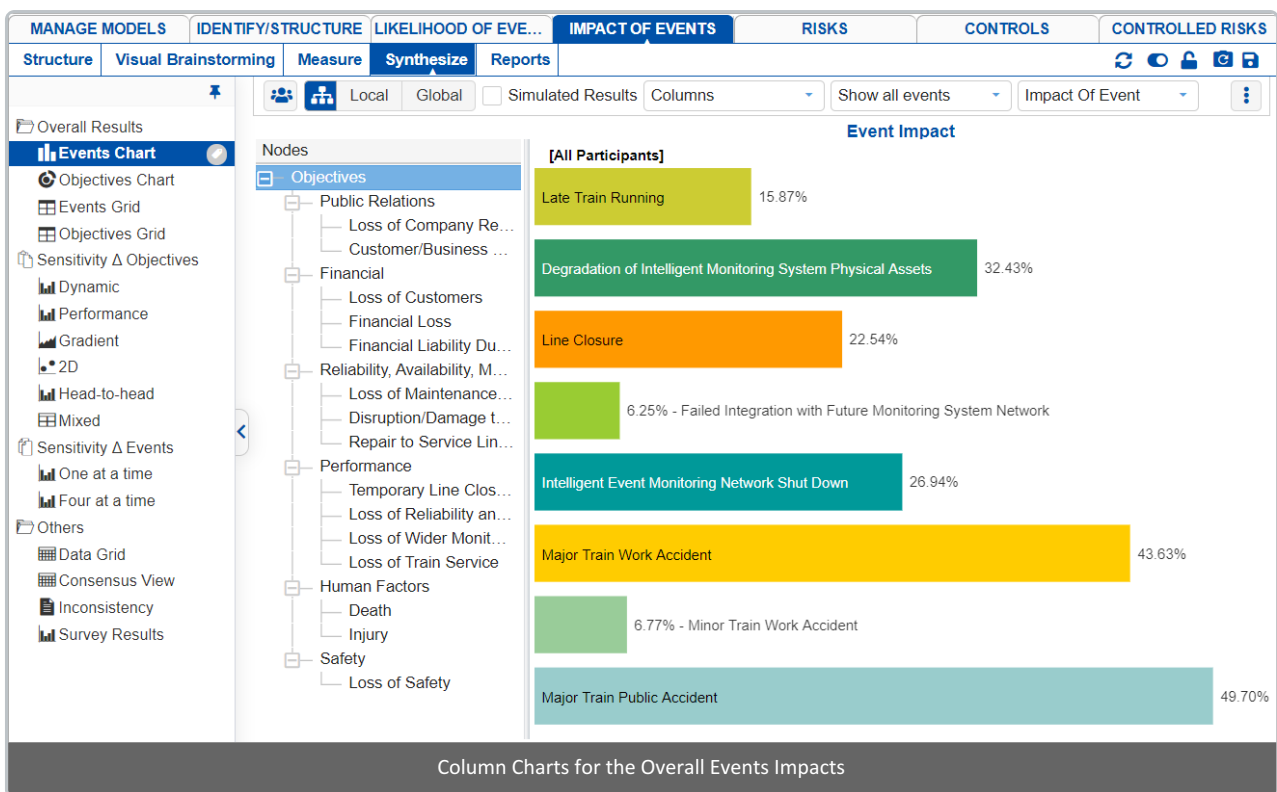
MANAGE MODELS | IDENTIFY/STRUCTURE | LIKELIHOOD OF EVE... | IMPACT OF EVENTS | RISKS | CONTROLS | CONTROLLED RISKS

Structure | Visual Brainstorming | Measure | Synthesize | Reports

Overall Results
Events Chart
Objectives Chart
Events Grid
Objectives Grid
Sensitivity Δ Objectives
Dynamic
Performance
Gradient
2D
Head-to-head
Mixed
Sensitivity Δ Events
One at a time
Four at a time
Others
Data Grid
Consensus View
Inconsistency
Survey Results

Local | Global | Simulated Results | Columns | Show all events | Impact Of Event

Nodes
Objectives
Public Relations
Loss of Company Re...
Customer/Business ...
Financial
Loss of Customers
Financial Loss
Financial Liability Du...
Reliability, Availability, M...
Loss of Maintenance...
Disruption/Damage t...
Repair to Service Lin...
Performance
Temporary Line Clos...
Loss of Reliability an...
Loss of Wider Monit...
Loss of Train Service
Human Factors
Death
Injury
Safety
Loss of Safety

Event Impact
[All Participants]
Late Train Running 15.87%
Degradation of Intelligent Monitoring System Physical Assets 32.43%
Line Closure 22.54%
6.25% - Failed Integration with Future Monitoring System Network
Intelligent Event Monitoring Network Shut Down 26.94%
Major Train Work Accident 43.63%
6.77% - Minor Train Work Accident
Major Train Public Accident 49.70%

Column Charts for the Overall Events Impacts